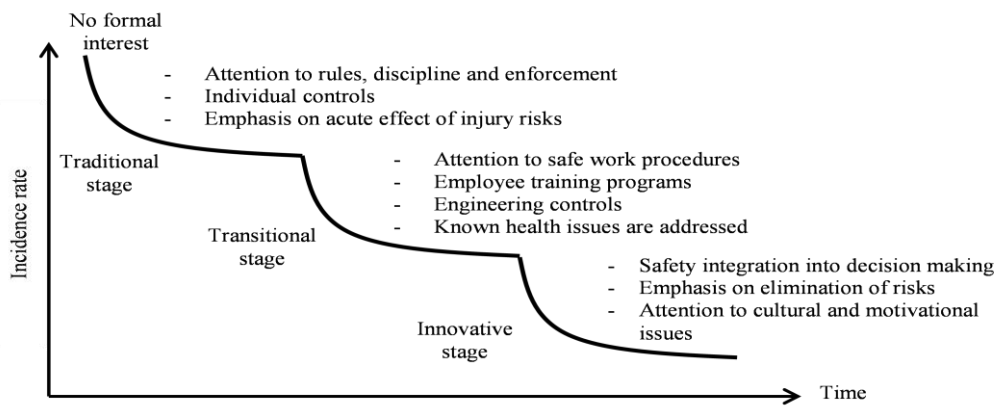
No formal interest

- Attention to rules, discipline and enforcement
- Individual controls
- Emphasis on acute effect of injury risks

Traditional stage

- Attention to safe work procedures
- Employee training programs
- Engineering controls
- Known health issues are addressed

Transitional stage

- Safety integration into decision making
- Emphasis on elimination of risks
- Attention to cultural and motivational issues

Innovative stage

Incidence rate

Time